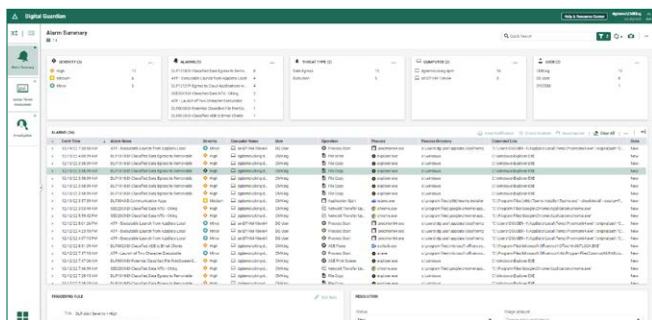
Digital Guardian

Help & Resource Center

Alarm Summary

Alarm Summary

Global Threat Assessment

Investigate

Quick Search

SEVERITY (3)

High

Medium

Minor

ALARMS (9)

THREAT TYPE (2)

Data Egress

Execution

COMPUTERS (3)

USER (2)

ALARMS (56)

Event Time

Alarm Name

Severity

Computer Name

User

Operation

Process

Process Directory

Command Line

State

TRIGGERING RULE

RESOLUTION

Status

Stage Analysis

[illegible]